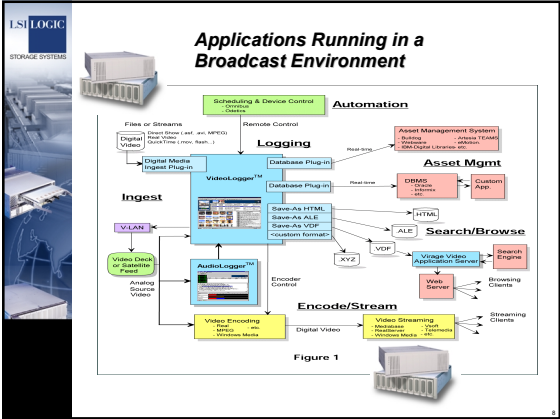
LSI LOGIC
STORAGE SYSTEMS

Applications Running in a Broadcast Environment

Scheduling & Device Control
- Omnibus
- Odetics

Automation

Files or Streams

Digital Video

Direct Show (.asf, .avi, MPEG)
Real Video
QuickTime (.mov, flash...)

Remote Control

Logging

Asset Management System
- Bulldog
- Webware
- IBM Digital Libraries
- Artesia TEAMS
- eMotion
- etc.

Real-time

Digital Media Ingest Plug-in

VideoLogger$^{TM}$

Database Plug-in

Asset Mgmt

Database Plug-in

Real-time

DBMS
- Oracle
- Informix
- etc.

Custom App.

Ingest

Save-As HTML
Save-As ALE
Save-As VDF
<custom format>

HTML

ALE

Search/Browse

V-LAN

VDF

.XYZ

Virage Video Application Server

Search Engine

Video Deck or Satellite Feed

AudioLogger$^{TM}$

Encoder Control

Web Server

Browsing Clients

Analog Source Video

Encode/Stream

Video Encoding
- Real
- MPEG
- Windows Media
etc.

Digital Video

Video Streaming
- Mediabase
- RealServer
- Windows Media
- Vxtreme
- Telemedia
- etc.

Streaming Clients

Figure 1

8